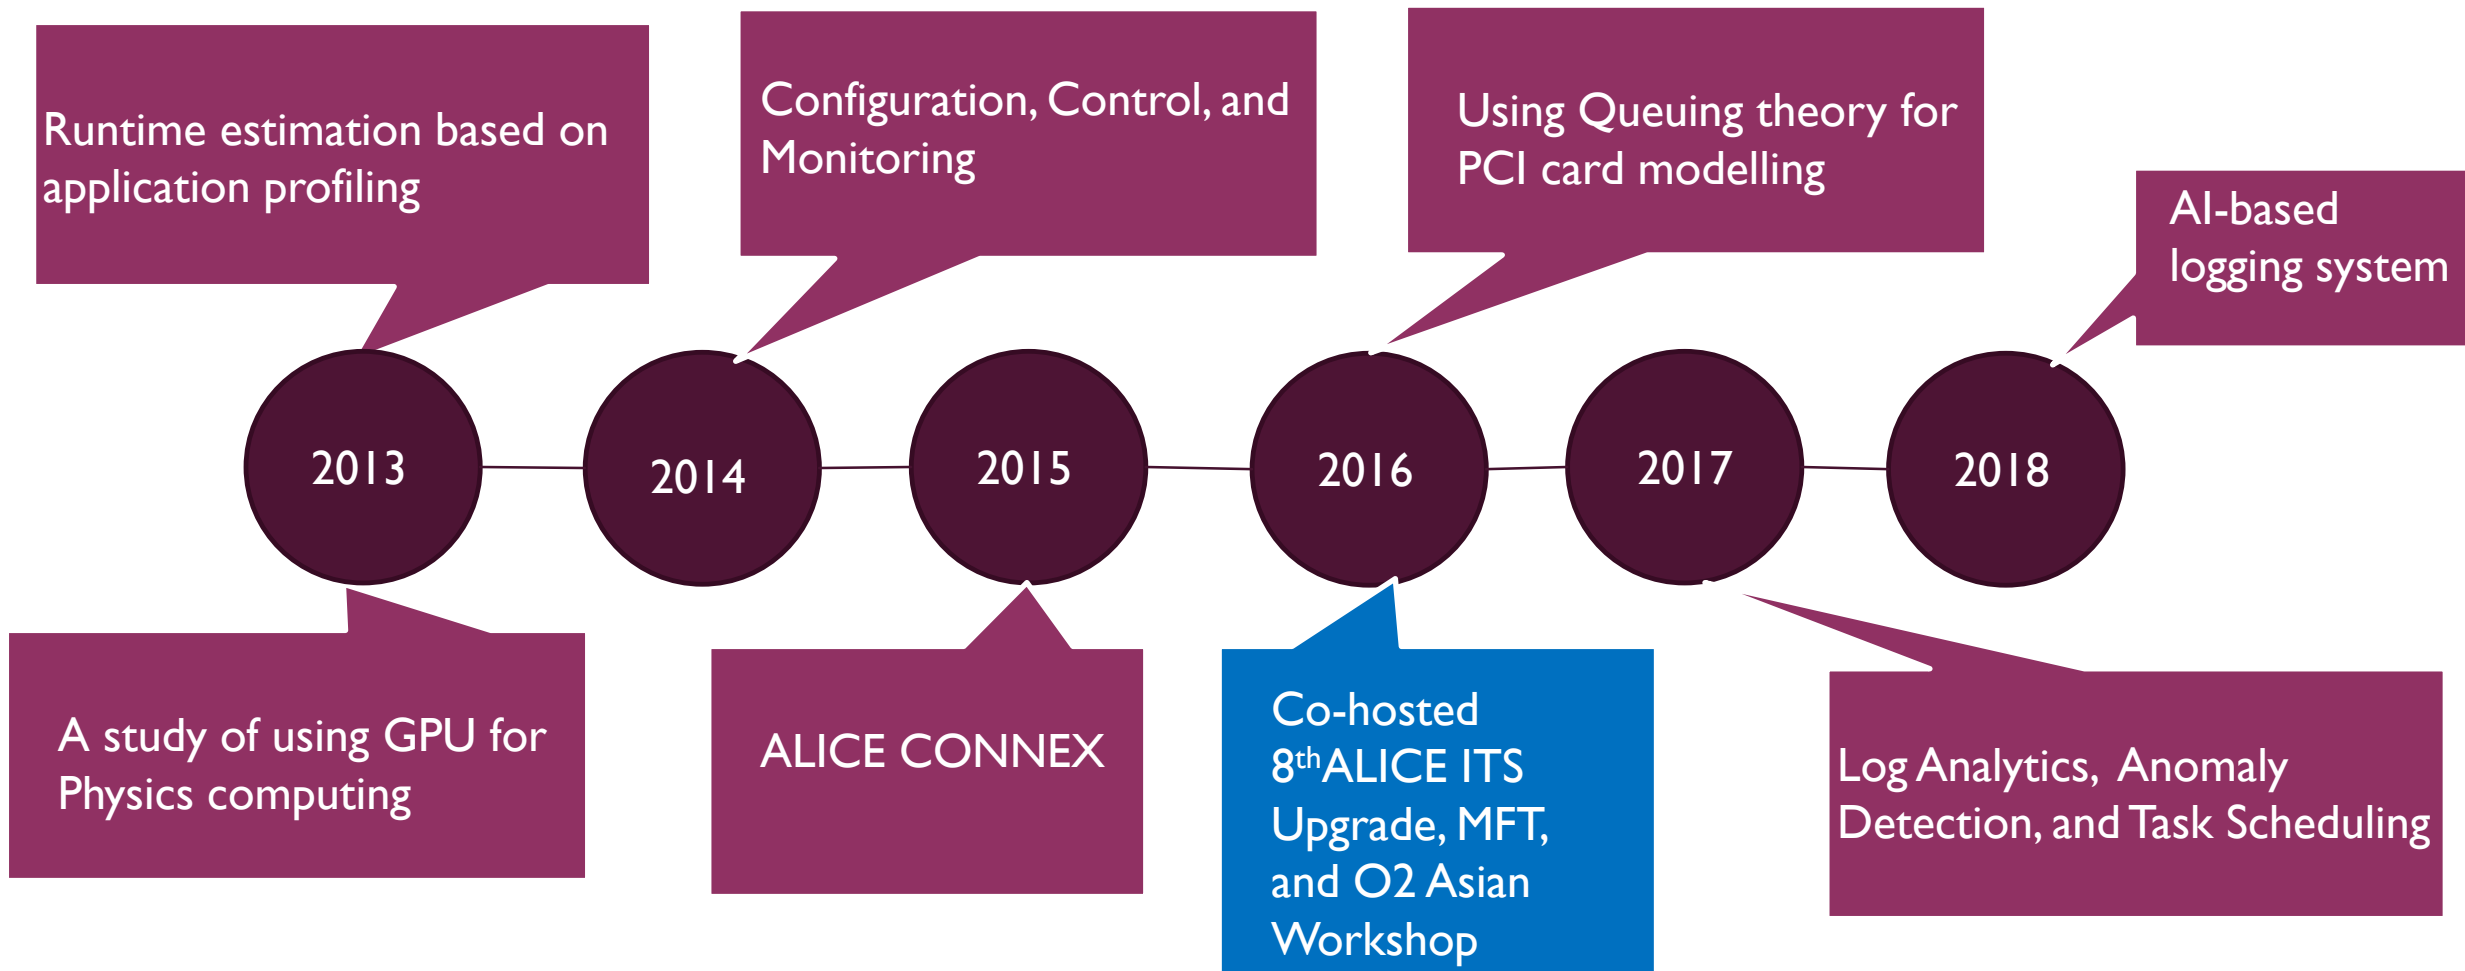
Runtime estimation based on application profiling

Configuration, Control, and Monitoring

Using Queuing theory for PCI card modelling

AI-based logging system

2013

2014

2015

2016

2017

2018

A study of using GPU for Physics computing

ALICE CONNEX

Co-hosted $8^{th}$ALICE ITS Upgrade, MFT, and O2 Asian Workshop

Log Analytics, Anomaly Detection, and Task Scheduling